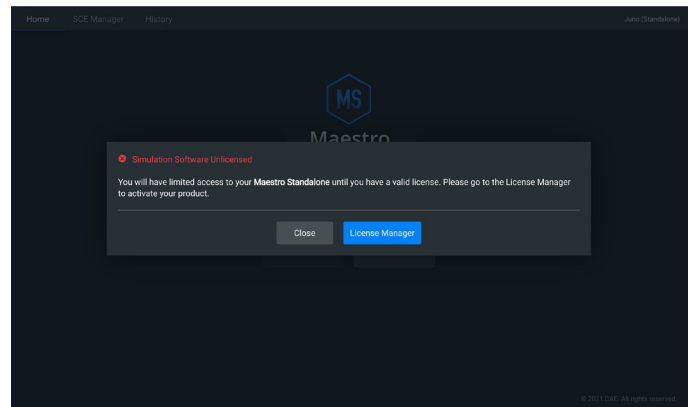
Home SCE Manager History

Juno (Standalone)

MS

Maestro

Simulation Software Unlicensed

You will have limited access to your **Maestro Standalone** until you have a valid license. Please go to the License Manager to activate your product.

Close

License Manager

© 2021 CAE. All rights reserved.